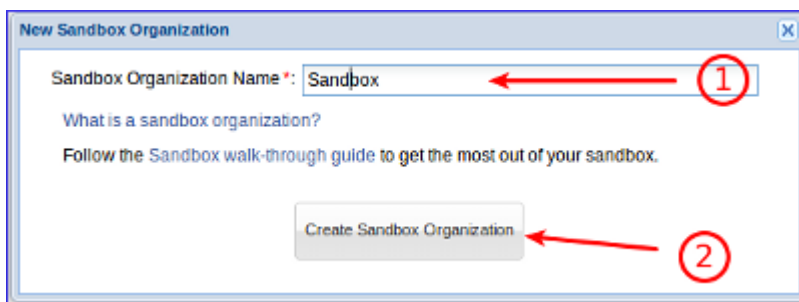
New Sandbox Organization

Sandbox Organization Name *: Sandbox

1

What is a sandbox organization?

Follow the Sandbox walk-through guide to get the most out of your sandbox.

Create Sandbox Organization

2